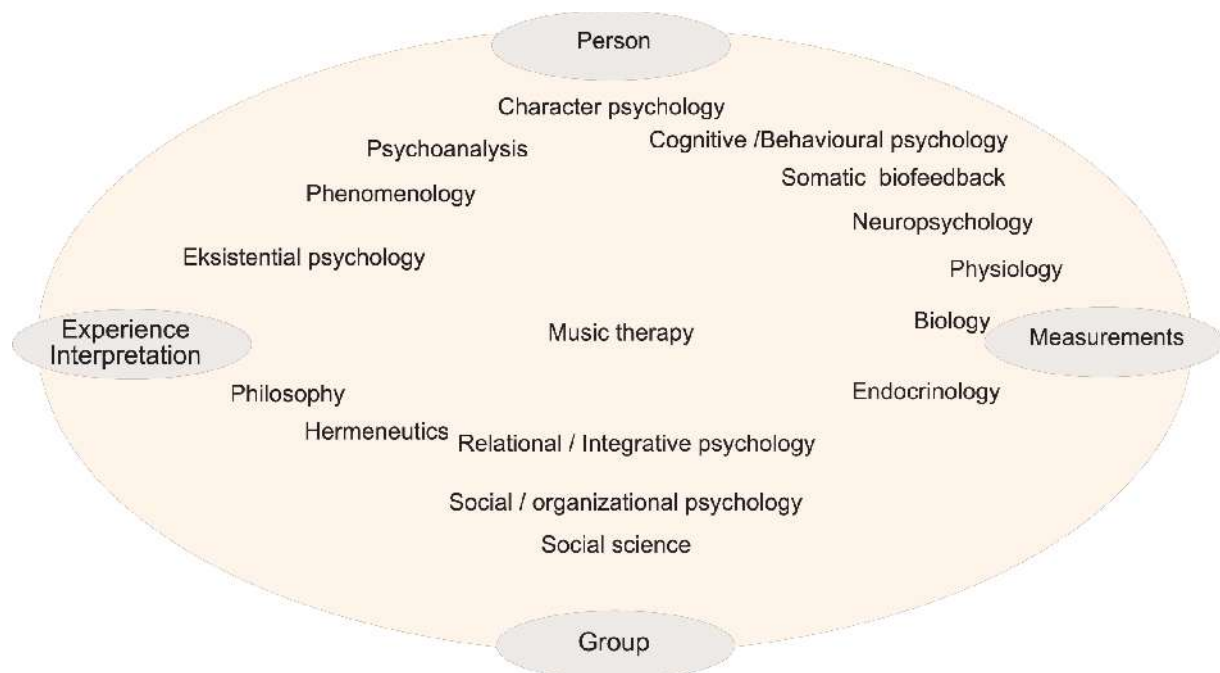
Person

Character psychology

Cognitive /Behavioural psychology

Psychoanalysis

Somatic biofeedback

Phenomenology

Neuropsychology

Eksistential psychology

Physiology

Experience Interpretation

Music therapy

Biology

Measurements

Philosophy

Endocrinology

Hermeneutics

Relational / Integrative psychology

Social / organizational psychology

Social science

Group